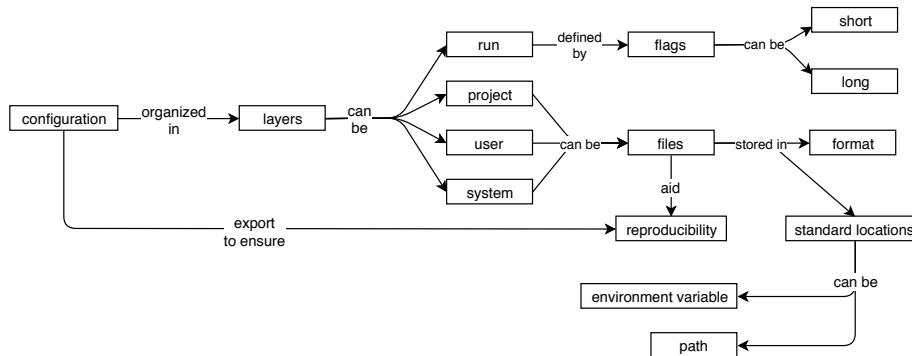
configuration
organized in
layers
can be
run
defined by
flags
can be
short
long
project
user
can be
files
stored in
format
system
aid
export to ensure
reproducibility
standard locations
can be
environment variable
path